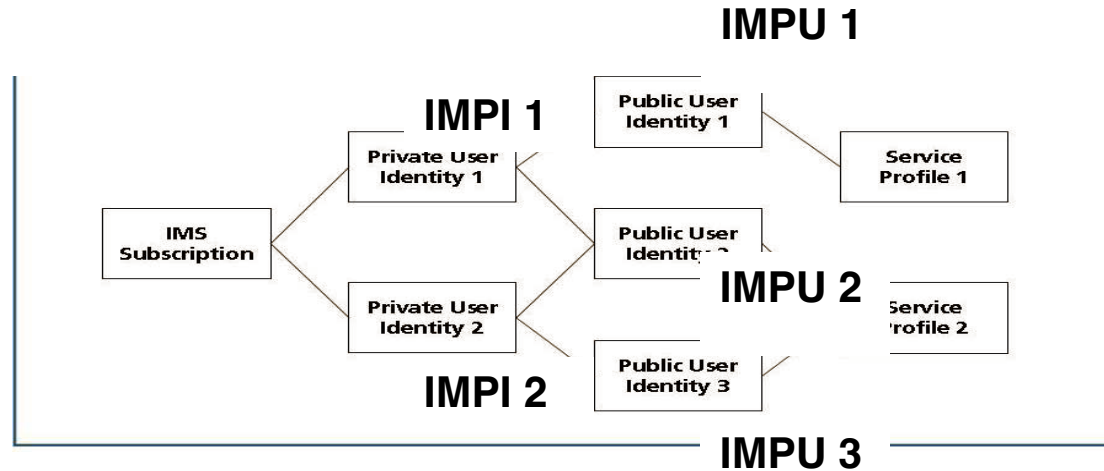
IMPU 1

IMPI 1

Public User Identity 1

Private User Identity 1

Service Profile 1

IMS Subscription

Public User Identit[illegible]

IMPU 2

Private User Identity 2

Service Profile 2

Public User Identity 3

IMPI 2

IMPU 3